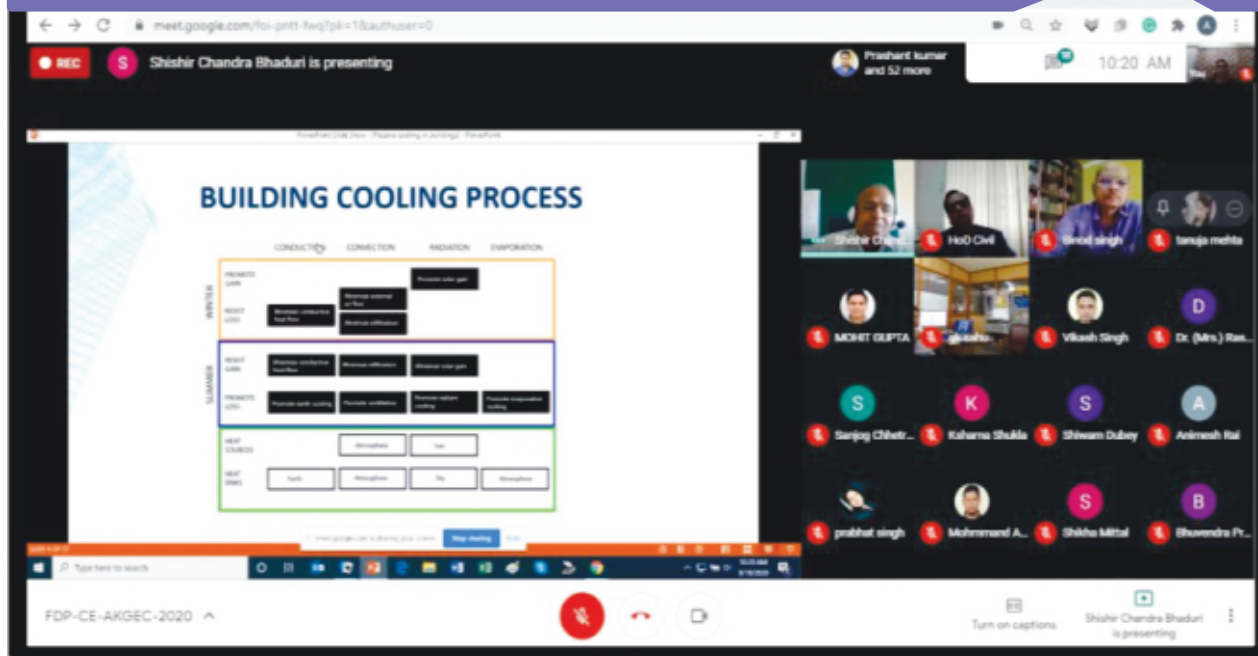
meet.google.com/foi-pntt-fwq?pli=1&authuser=0

REC

S Shishir Chandra Bhaduri is presenting

Prashant kumar and 52 more

10:20 AM

You

PowerPoint Slide Show - [Passive cooling in buildings] - PowerPoint

BUILDING COOLING PROCESS

CONDUCTION CONVECTION RADIATION EVAPORATION

WINTER

PROMOTE GAIN

Promote solar gain

RESIST LOSS

Minimize conductive heat flow

Minimize external air flow

Minimize infiltration

SUMMER

RESIST GAIN

Minimize conductive heat flow

Minimize infiltration

Minimize solar gain

PROMOTE LOSS

Promote earth cooling

Promote ventilation

Promote radiant cooling

Promote evaporative cooling

HEAT SOURCES

Atmosphere

Sun

HEAT SINKS

Earth

Atmosphere

Sky

Atmosphere

meet.google.com is sharing your screen. Stop sharing Hide

Type here to search

Shishir Chand...

HoD Civil

Binod singh

tanuja mehta

MOHIT GUPTA

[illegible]

Vikash Singh

D

Dr. (Mrs.) Ras...

S

Sanjog Chhetr...

K

Kshama Shukla

S

Shiwam Dubey

A

Animesh Rai

prabhat singh

Mohmmand A...

S

Shikha Mittal

B

Bhuvendra Pr...

FDP-CE-AKGEC-2020

Turn on captions

Shishir Chandra Bhaduri is presenting